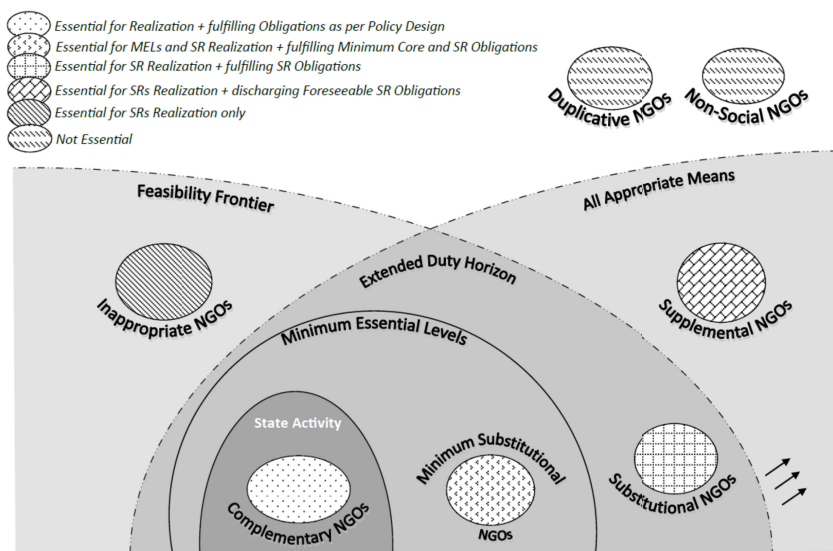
Essential for Realization + fulfilling Obligations as per Policy Design
Essential for MELs and SR Realization + fulfilling Minimum Core and SR Obligations
Essential for SR Realization + fulfilling SR Obligations
Essential for SRs Realization + discharging Foreseeable SR Obligations
Essential for SRs Realization only
Not Essential

Duplicative NGOs
Non-Social NGOs

Feasibility Frontier
All Appropriate Means
Extended Duty Horizon
Inappropriate NGOs
Supplemental NGOs
Minimum Essential Levels
State Activity
Complementary NGOs
Minimum Substitutional
NGOs
Substitutional NGOs